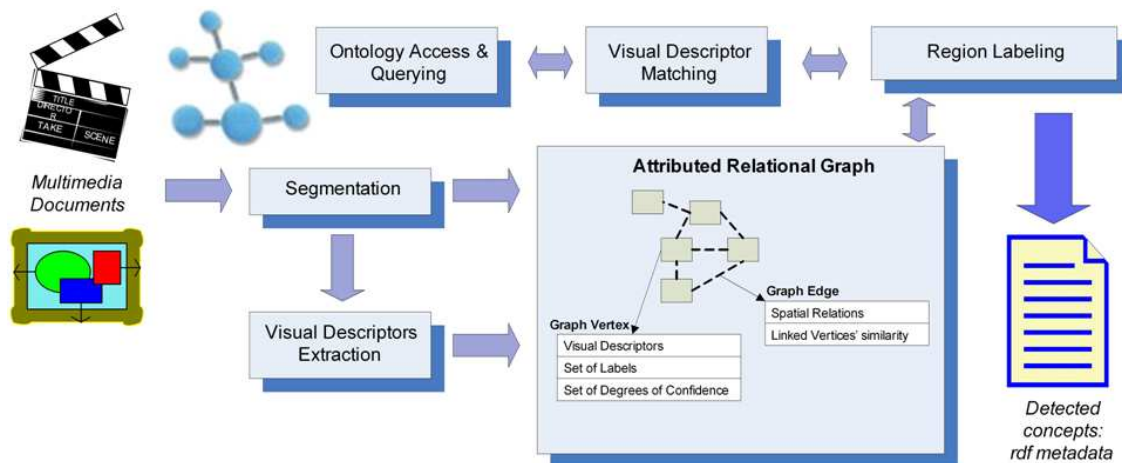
TITLE
DIRECTO R
TAKE
SCENE

Multimedia Documents

Ontology Access & Querying

Visual Descriptor Matching

Region Labeling

Segmentation

Attributed Relational Graph

Graph Edge

| Spatial Relations |
|---|
| Linked Vertices' similarity |

Graph Vertex

| Visual Descriptors |
|---|
| Set of Labels |
| Set of Degrees of Confidence |

Visual Descriptors Extraction

Detected concepts: rdf metadata